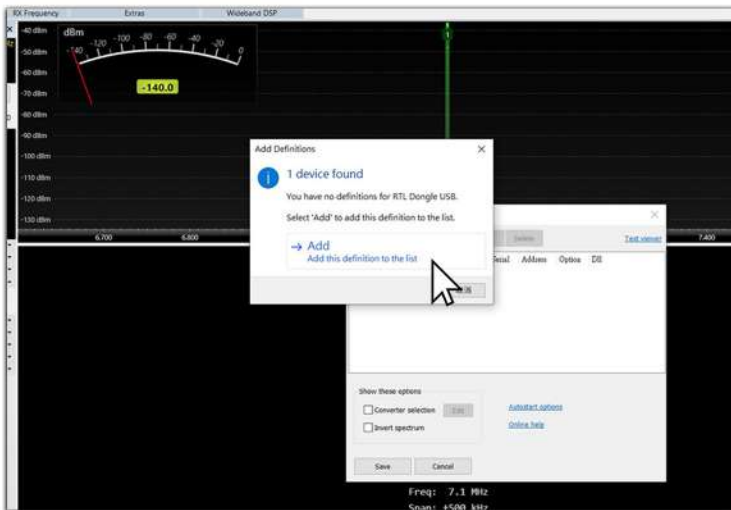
RX Frequency Extras Wideband DSP

dBm -140 -120 -100 -80 -60 -40 -20 0

-140.0

-40 dBm
-50 dBm
-60 dBm
-70 dBm
-80 dBm
-90 dBm
-100 dBm
-110 dBm
-120 dBm
-130 dBm

6.700 6.800 7.400

Add Definitions

1 device found

You have no definitions for RTL Dongle USB.

Select 'Add' to add this definition to the list.

→ Add
Add this definition to the list

Delete Text viewer

Serial Address Option Dll

Show these options

Converter selection Edit

Invert spectrum

Autostart options

Online help

Save Cancel

Freq: 7.1 MHz
Span: +500 kHz